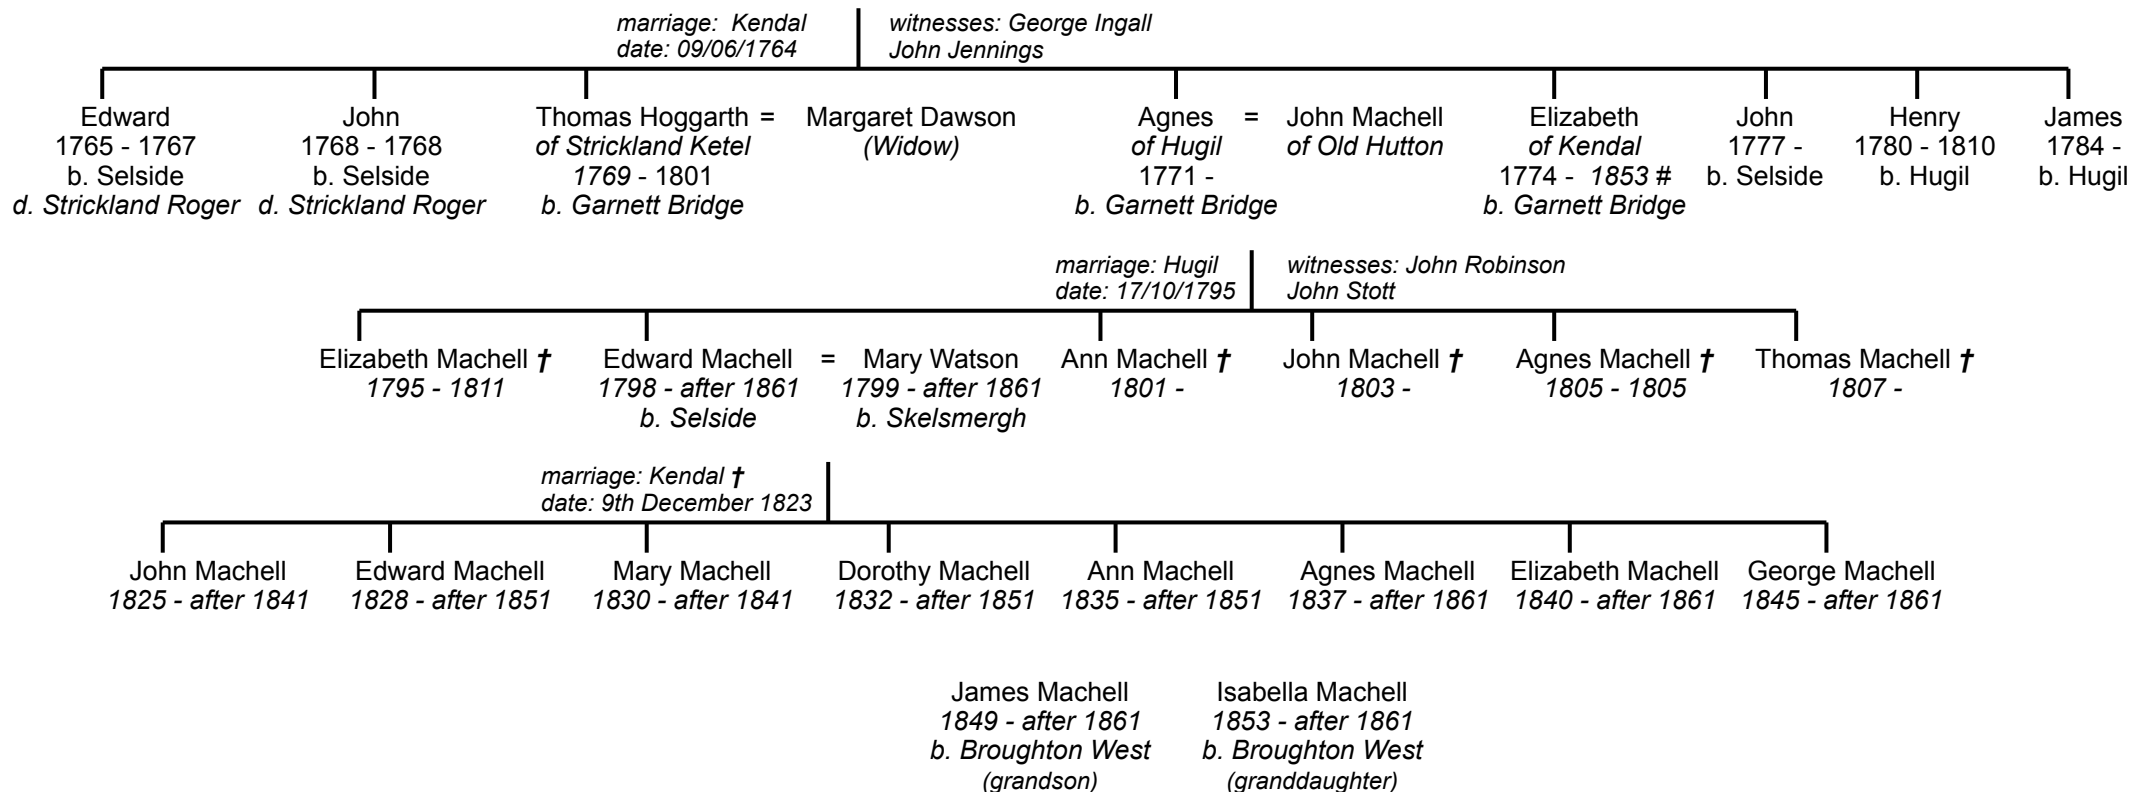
marriage: Kendal
date: 09/06/1764

witnesses: George Ingall
John Jennings

Edward
1765 - 1767
b. Selside
d. Strickland Roger

John
1768 - 1768
b. Selside
d. Strickland Roger

Thomas Hoggarth =
of Strickland Ketel
1769 - 1801
b. Garnett Bridge

Margaret Dawson
(Widow)

Agnes =
of Hugil
1771 -
b. Garnett Bridge

John Machell
of Old Hutton

Elizabeth
of Kendal
1774 - 1853 #
b. Garnett Bridge

John
1777 -
b. Selside

Henry
1780 - 1810
b. Hugil

James
1784 -
b. Hugil

marriage: Hugil
date: 17/10/1795

witnesses: John Robinson
John Stott

Elizabeth Machell †
1795 - 1811

Edward Machell =
1798 - after 1861
b. Selside

Mary Watson
1799 - after 1861
b. Skelsmergh

Ann Machell †
1801 -

John Machell †
1803 -

Agnes Machell †
1805 - 1805

Thomas Machell †
1807 -

marriage: Kendal †
date: 9th December 1823

John Machell
1825 - after 1841

Edward Machell
1828 - after 1851

Mary Machell
1830 - after 1841

Dorothy Machell
1832 - after 1851

Ann Machell
1835 - after 1851

Agnes Machell
1837 - after 1861

Elizabeth Machell
1840 - after 1861

George Machell
1845 - after 1861

James Machell
1849 - after 1861
b. Broughton West
(grandson)

Isabella Machell
1853 - after 1861
b. Broughton West
(granddaughter)